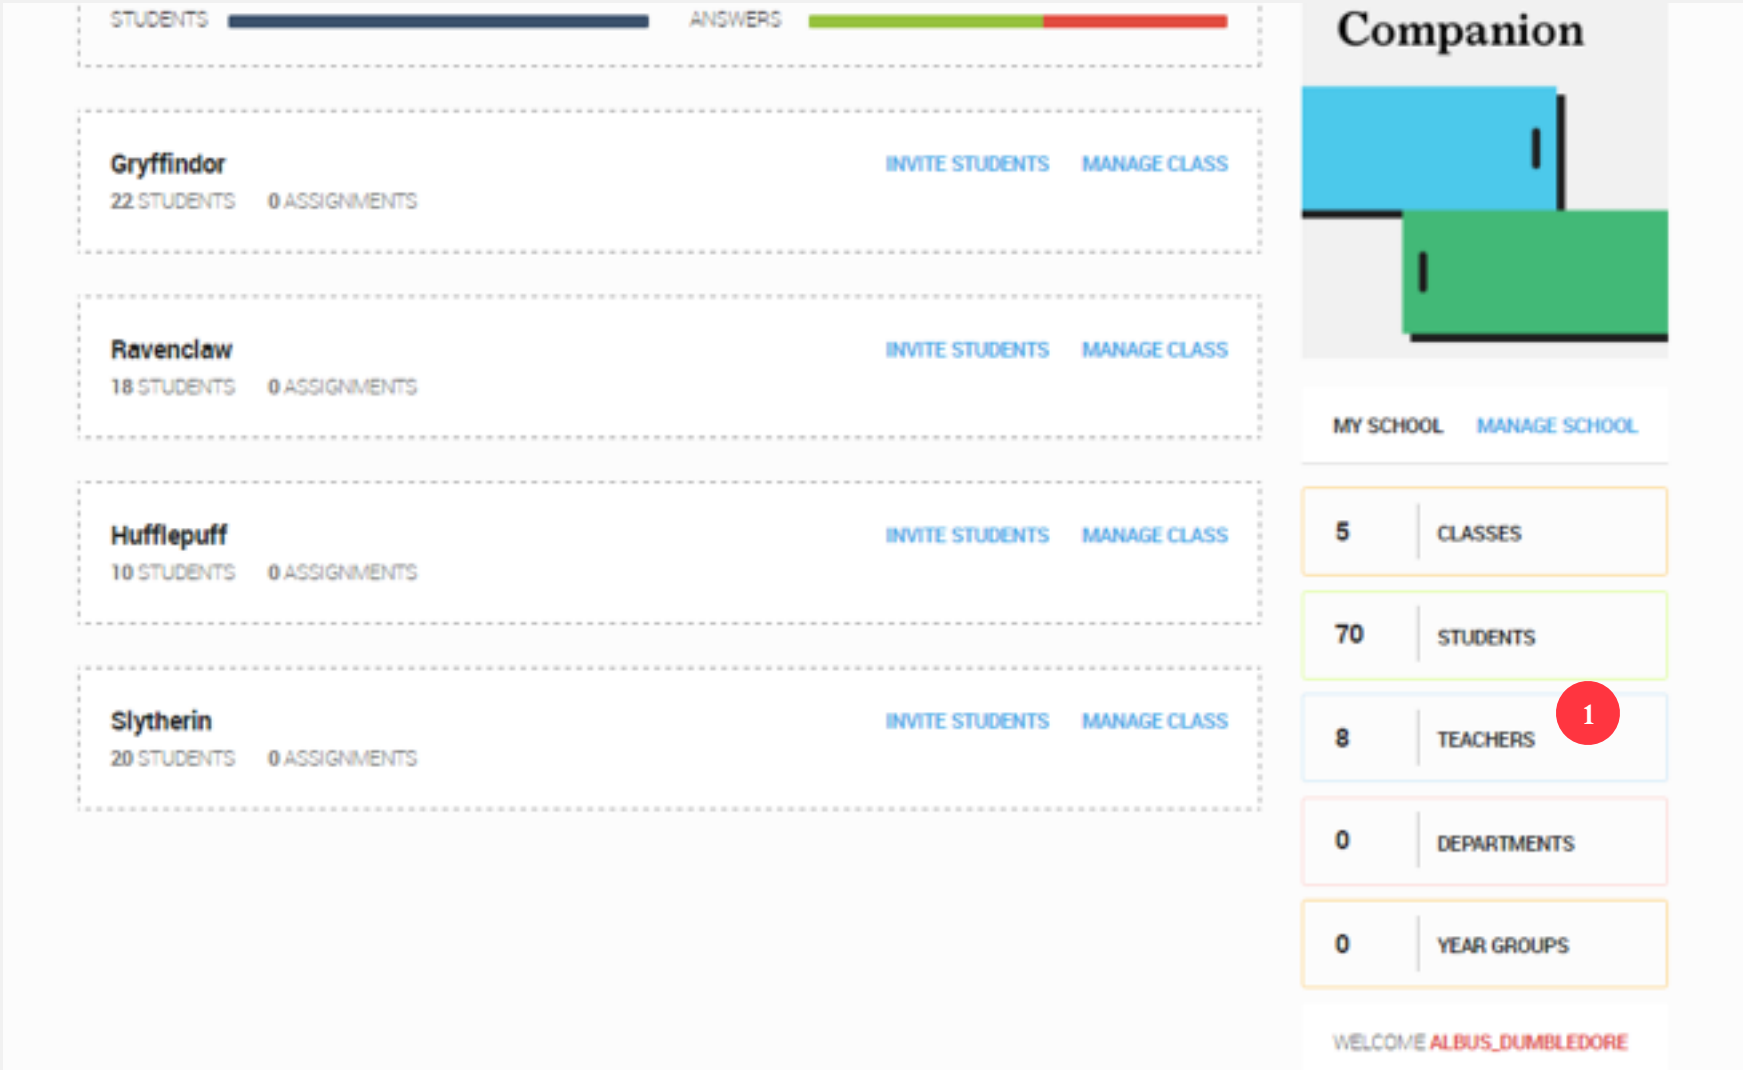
STUDENTS ANSWERS

Gryffindor
22 STUDENTS 0 ASSIGNMENTS
INVITE STUDENTS MANAGE CLASS

Ravenclaw
18 STUDENTS 0 ASSIGNMENTS
INVITE STUDENTS MANAGE CLASS

Hufflepuff
10 STUDENTS 0 ASSIGNMENTS
INVITE STUDENTS MANAGE CLASS

Slytherin
20 STUDENTS 0 ASSIGNMENTS
INVITE STUDENTS MANAGE CLASS

Companion

MY SCHOOL MANAGE SCHOOL

| 5 | CLASSES |
|---|---|
| 70 | STUDENTS |
| 8 | TEACHERS |
| 0 | DEPARTMENTS |
| 0 | YEAR GROUPS |

1

WELCOME ALBUS_DUMBLEDORE